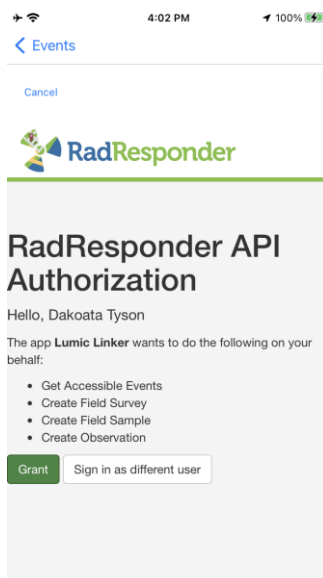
4:02 PM 100%

< Events

Cancel

RadResponder

RadResponder API Authorization

Hello, Dakoata Tyson

The app **Lumic Linker** wants to do the following on your behalf:

- Get Accessible Events
- Create Field Survey
- Create Field Sample
- Create Observation

Grant Sign in as different user